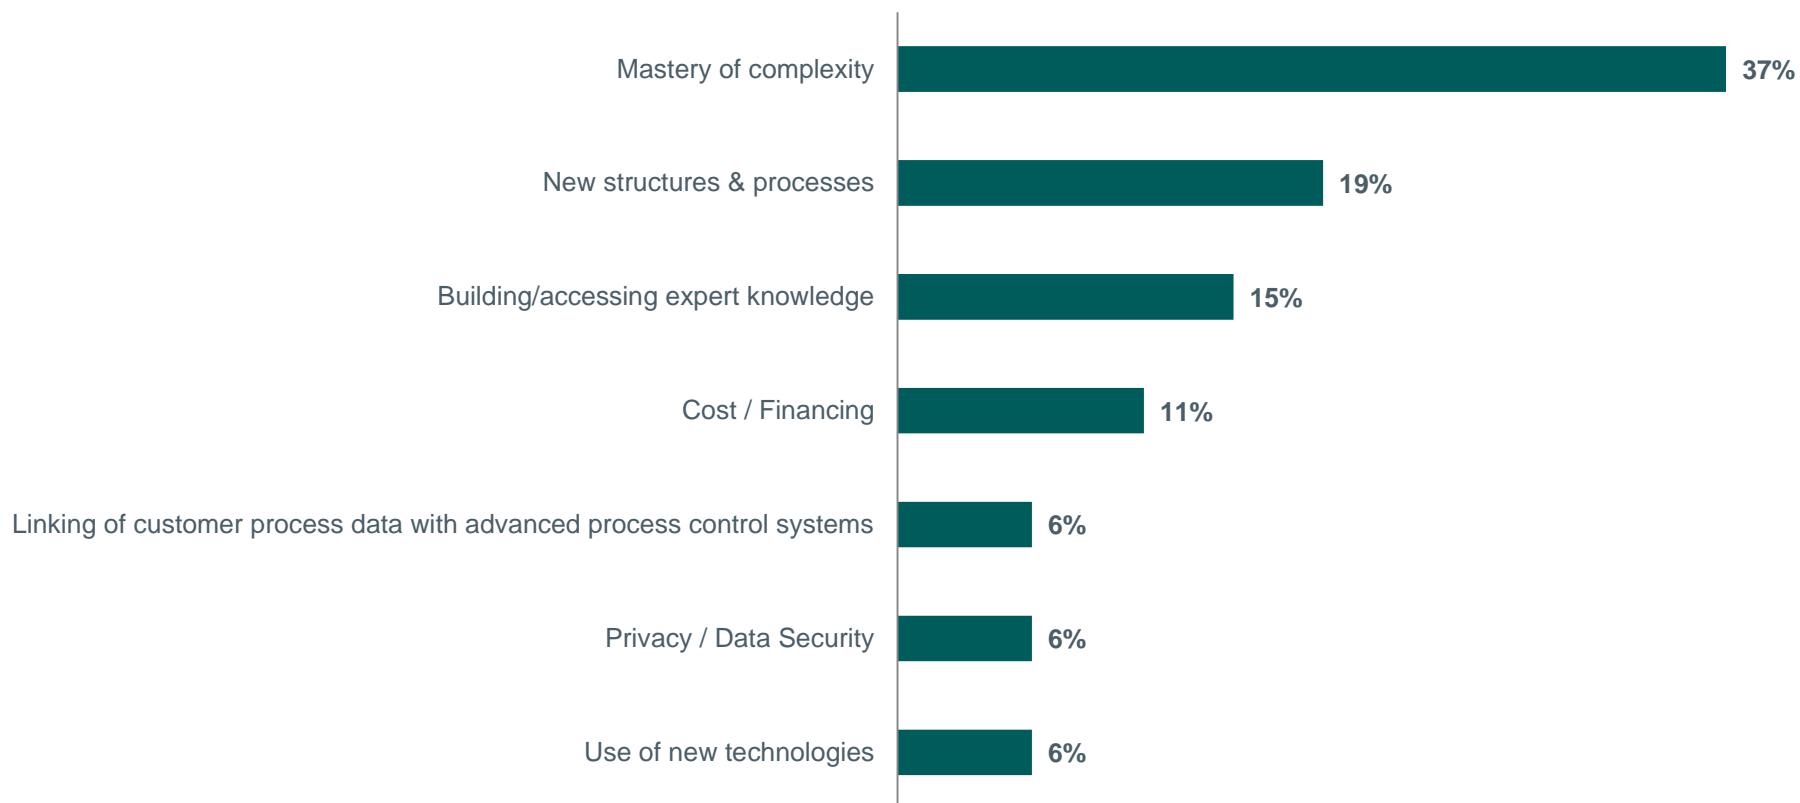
Mastery of complexity 37%

New structures & processes 19%

Building/accessing expert knowledge 15%

Cost / Financing 11%

Linking of customer process data with advanced process control systems 6%

Privacy / Data Security 6%

Use of new technologies 6%